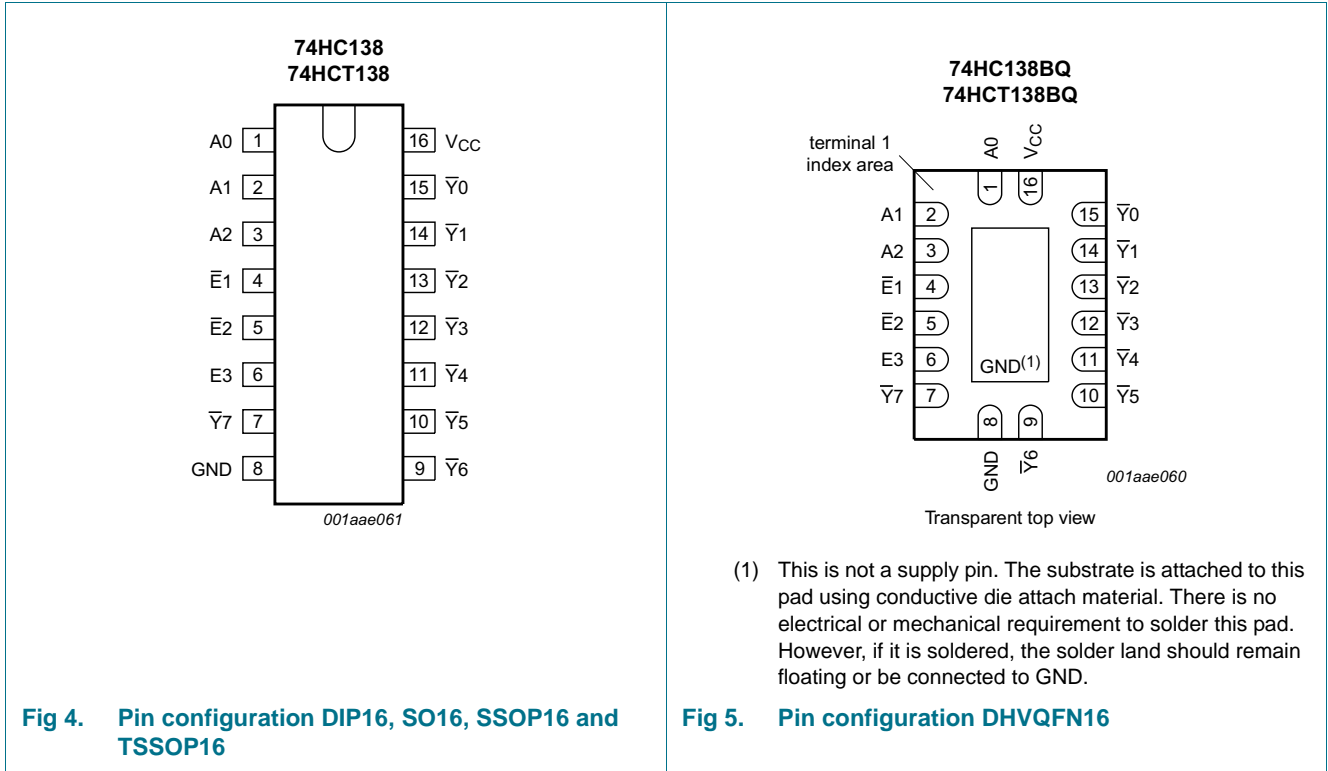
74HC138
74HCT138

A0 1
A1 2
A2 3
$\overline{E}1$ 4
$\overline{E}2$ 5
E3 6
$\overline{Y}7$ 7
GND 8

16 $V_{CC}$
15 $\overline{Y}0$
14 $\overline{Y}1$
13 $\overline{Y}2$
12 $\overline{Y}3$
11 $\overline{Y}4$
10 $\overline{Y}5$
9 $\overline{Y}6$

001aae061

Fig 4. Pin configuration DIP16, SO16, SSOP16 and TSSOP16

74HC138BQ
74HCT138BQ

terminal 1 index area

A0 $V_{CC}$
1 16

A1 2
A2 3
$\overline{E}1$ 4
$\overline{E}2$ 5
E3 6
$\overline{Y}7$ 7

15 $\overline{Y}0$
14 $\overline{Y}1$
13 $\overline{Y}2$
12 $\overline{Y}3$
11 $\overline{Y}4$
10 $\overline{Y}5$

GND$^{(1)}$

8 9
GND $\overline{Y}6$

001aae060

Transparent top view

(1) This is not a supply pin. The substrate is attached to this pad using conductive die attach material. There is no electrical or mechanical requirement to solder this pad. However, if it is soldered, the solder land should remain floating or be connected to GND.

Fig 5. Pin configuration DHVQFN16